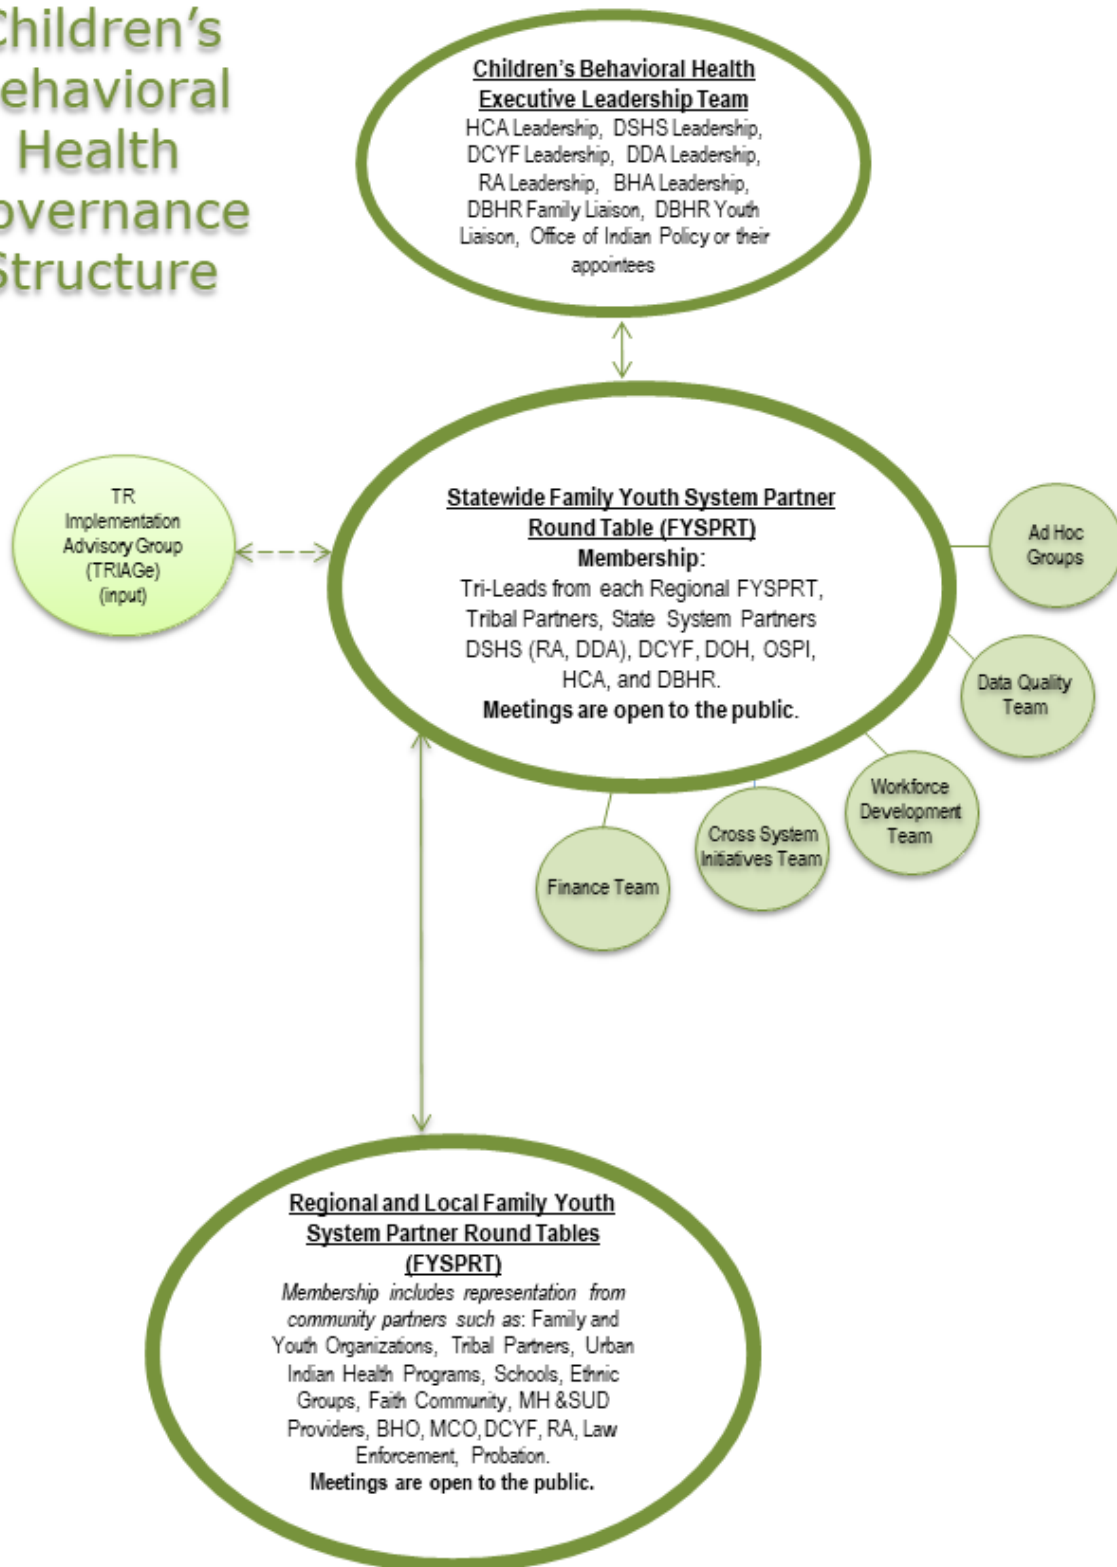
hildren's
ehavioral
Health
overnance
Structure

Children's Behavioral Health Executive Leadership Team
HCA Leadership, DSHS Leadership, DCYF Leadership, DDA Leadership, RA Leadership, BHA Leadership, DBHR Family Liaison, DBHR Youth Liaison, Office of Indian Policy or their appointees

TR Implementation Advisory Group (TRIAGe) (input)

Statewide Family Youth System Partner Round Table (FYSPRT)
Membership:
Tri-Leads from each Regional FYSPRT, Tribal Partners, State System Partners DSHS (RA, DDA), DCYF, DOH, OSPI, HCA, and DBHR.
Meetings are open to the public.

Ad Hoc Groups

Data Quality Team

Workforce Development Team

Cross System Initiatives Team

Finance Team

Regional and Local Family Youth System Partner Round Tables (FYSPRT)
Membership includes representation from community partners such as: Family and Youth Organizations, Tribal Partners, Urban Indian Health Programs, Schools, Ethnic Groups, Faith Community, MH &SUD Providers, BHO, MCO, DCYF, RA, Law Enforcement, Probation.
Meetings are open to the public.